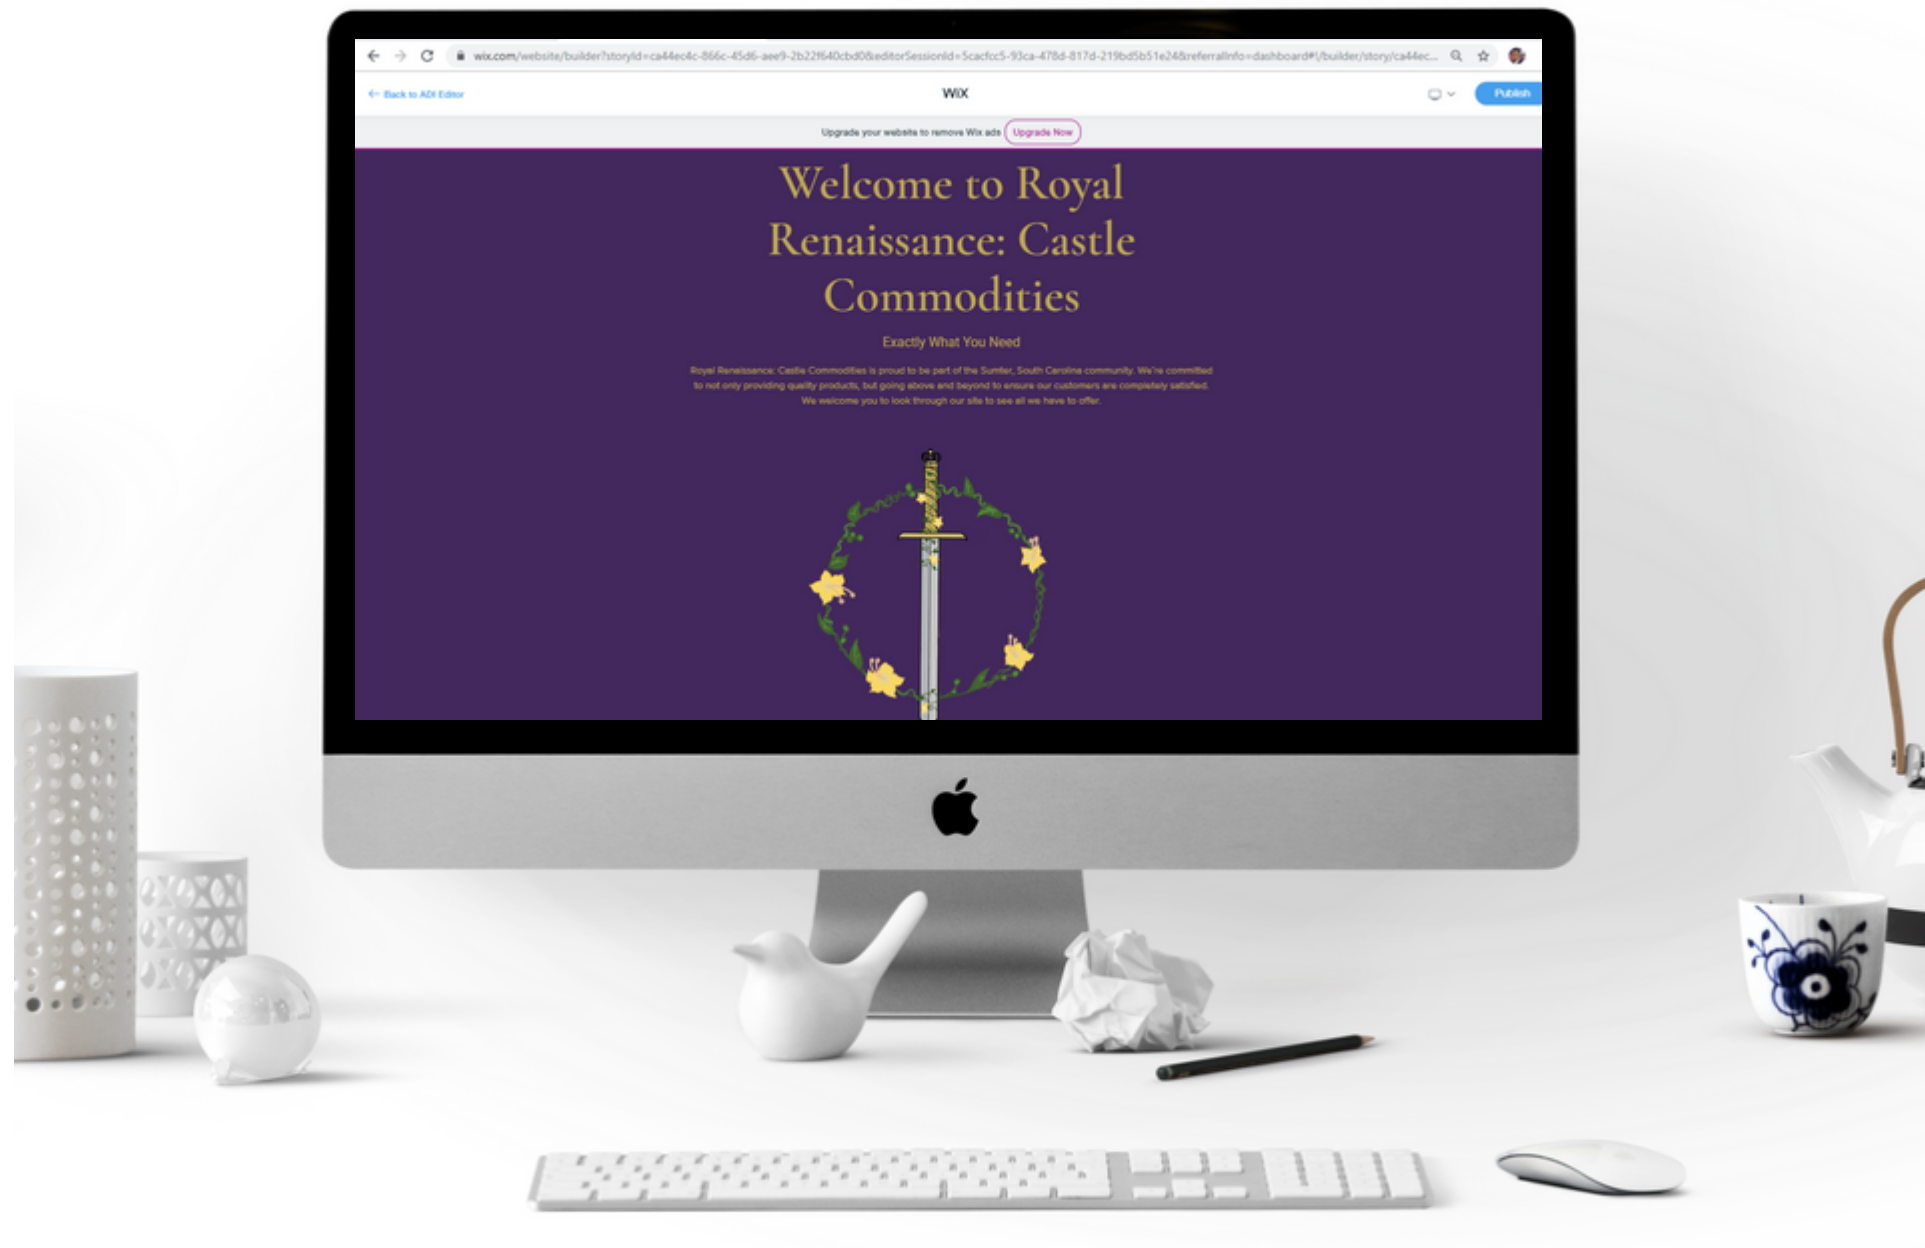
wix.com/website/builder?storyId=ca44ec4c-866c-45d6-aee9-2b22f640cbd0&editorSessionId=5cacfcc5-93ca-478d-817d-219bd5b51e24&referralInfo=dashboard#!/builder/story/ca44ec...

← Back to ADI Editor

WIX

Publish

Upgrade your website to remove Wix ads Upgrade Now

Welcome to Royal Renaissance: Castle Commodities

Exactly What You Need

Royal Renaissance: Castle Commodities is proud to be part of the Sumter, South Carolina community. We're committed to not only providing quality products, but going above and beyond to ensure our customers are completely satisfied. We welcome you to look through our site to see all we have to offer.